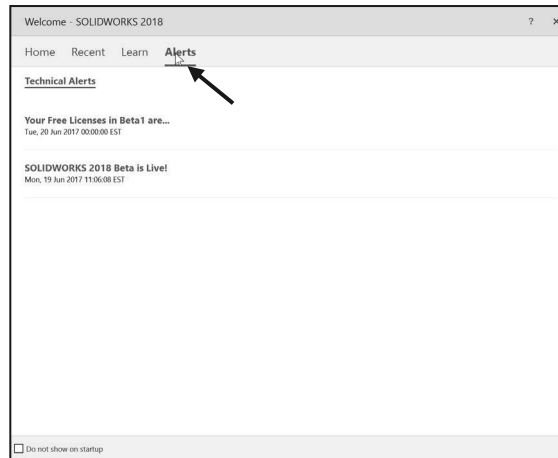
Welcome - SOLIDWORKS 2018

? ×

Home Recent Learn Alerts

Technical Alerts

Your Free Licenses in Beta1 are...
Tue, 20 Jun 2017 00:00:00 EST

SOLIDWORKS 2018 Beta is Live!
Mon, 19 Jun 2017 11:06:08 EST

Do not show on startup